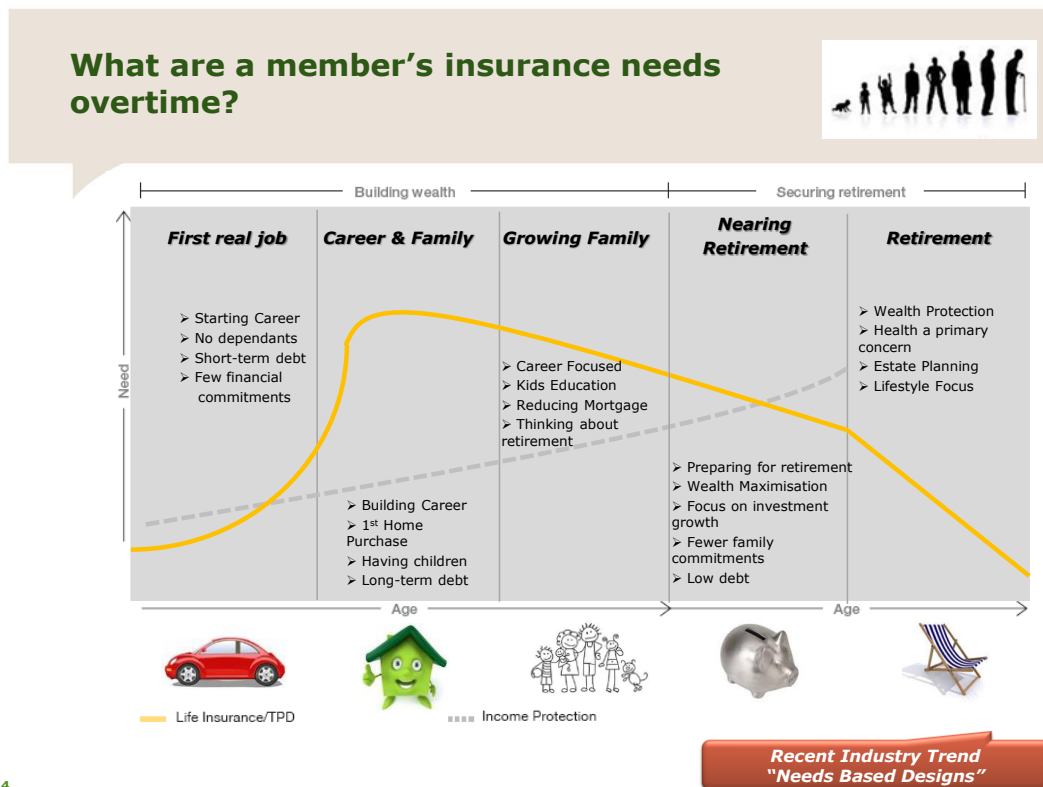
What are a member's insurance needs overtime?

Building wealth

Securing retirement

Need

First real job

Career & Family

Growing Family

Nearing Retirement

Retirement

➢ Starting Career
➢ No dependants
➢ Short-term debt
➢ Few financial commitments

➢ Building Career
➢ 1st Home Purchase
➢ Having children
➢ Long-term debt

➢ Career Focused
➢ Kids Education
➢ Reducing Mortgage
➢ Thinking about retirement

➢ Preparing for retirement
➢ Wealth Maximisation
➢ Focus on investment growth
➢ Fewer family commitments
➢ Low debt

➢ Wealth Protection
➢ Health a primary concern
➢ Estate Planning
➢ Lifestyle Focus

Age

Age

Life Insurance/TPD

Income Protection

Recent Industry Trend
"Needs Based Designs"

4